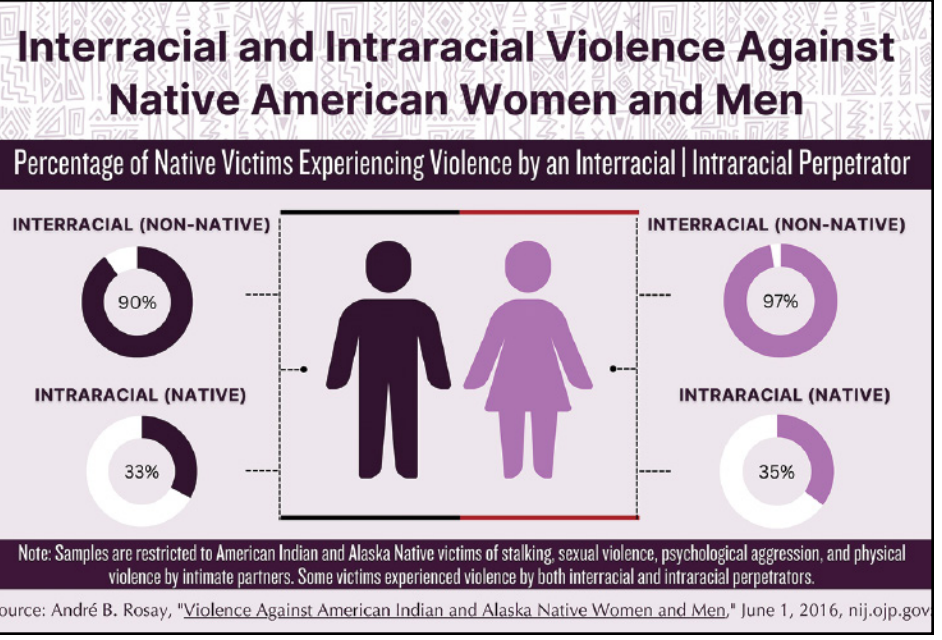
Interracial and Intraracial Violence Against Native American Women and Men

Percentage of Native Victims Experiencing Violence by an Interracial | Intraracial Perpetrator

INTERRACIAL (NON-NATIVE)

90%

INTRARACIAL (NATIVE)

33%

INTERRACIAL (NON-NATIVE)

97%

INTRARACIAL (NATIVE)

35%

Note: Samples are restricted to American Indian and Alaska Native victims of stalking, sexual violence, psychological aggression, and physical violence by intimate partners. Some victims experienced violence by both interracial and intraracial perpetrators.

ource: André B. Rosay, "Violence Against American Indian and Alaska Native Women and Men," June 1, 2016, nij.ojp.gov